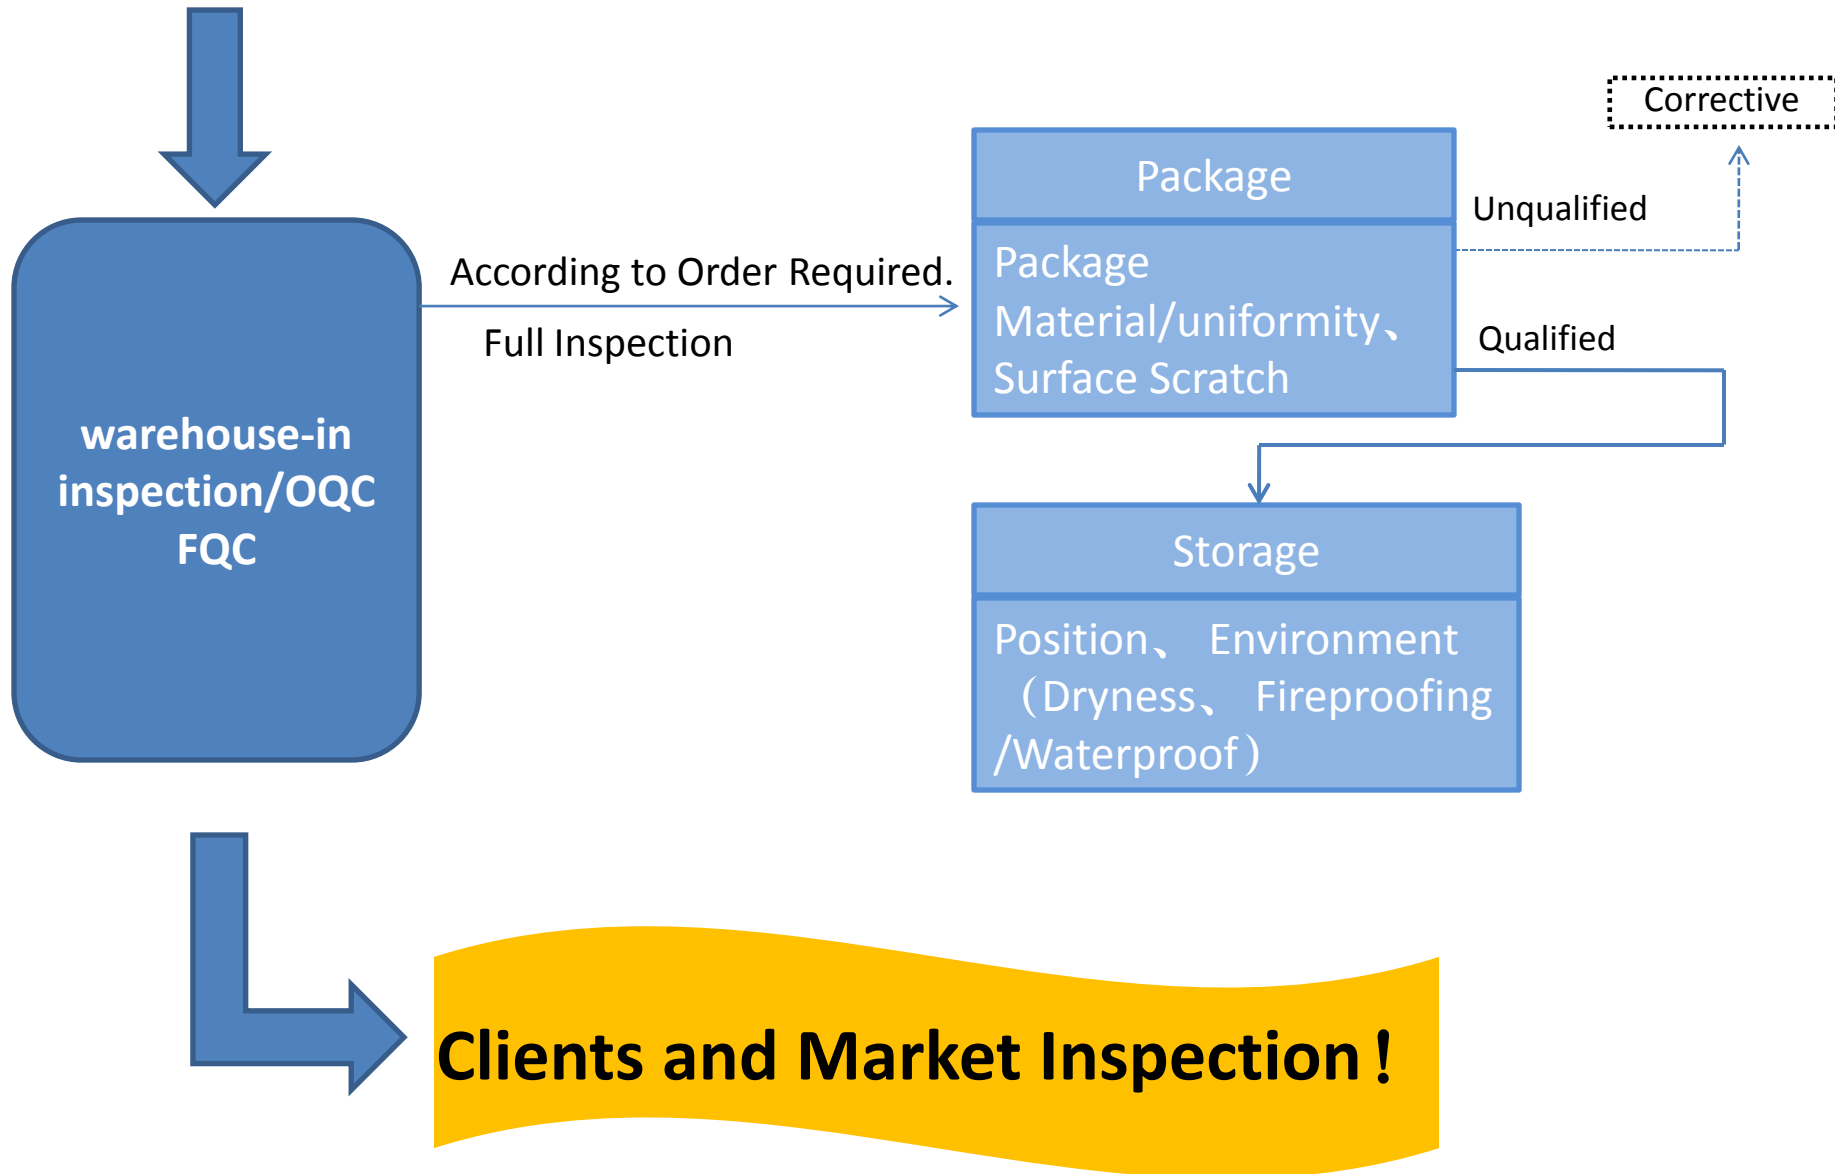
warehouse-in inspection/OQC FQC

According to Order Required.

Full Inspection

Package

Package Material/uniformity、Surface Scratch

Unqualified

Corrective

Qualified

Storage

Position、 Environment （Dryness、 Fireproofing /Waterproof）

Clients and Market Inspection！